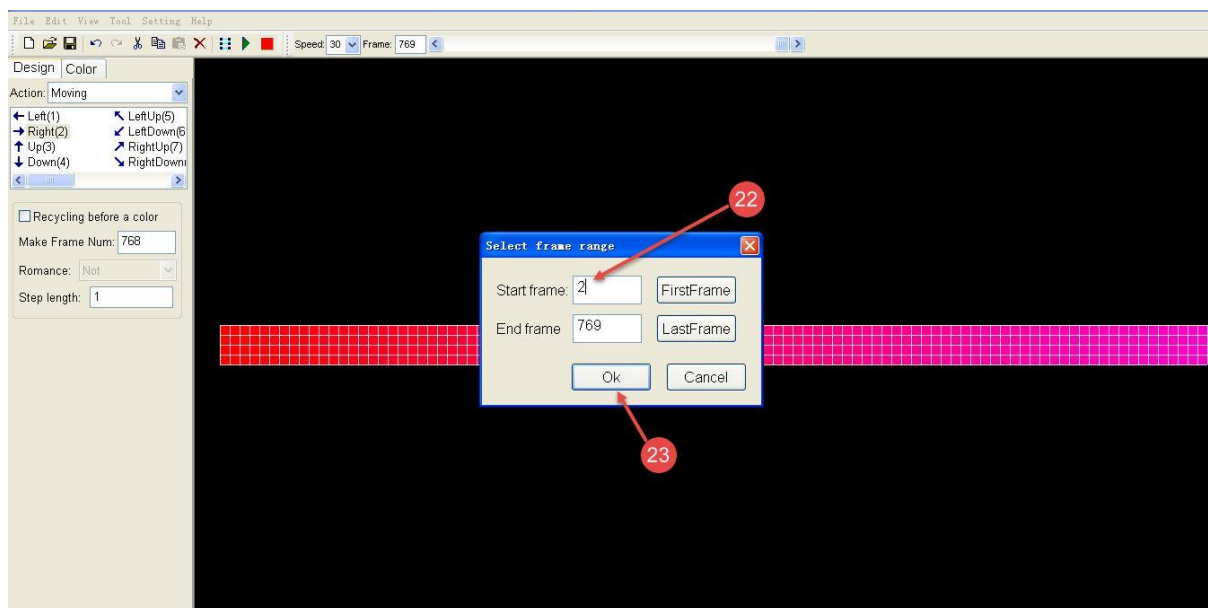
File Edit View Tool Setting Help

Speed: 30 Frame: 769

Design Color

Action: Moving

← Left(1)
→ Right(2)
↑ Up(3)
↓ Down(4)
↖ LeftUp(5)
↙ LeftDown(6
↗ RightUp(7)
↘ RightDown

Recycling before a color

Make Frame Num: 768

Romance: Not

Step length: 1

22

Select frame range

Start frame: 2

FirstFrame

End frame 769

LastFrame

Ok

Cancel

23